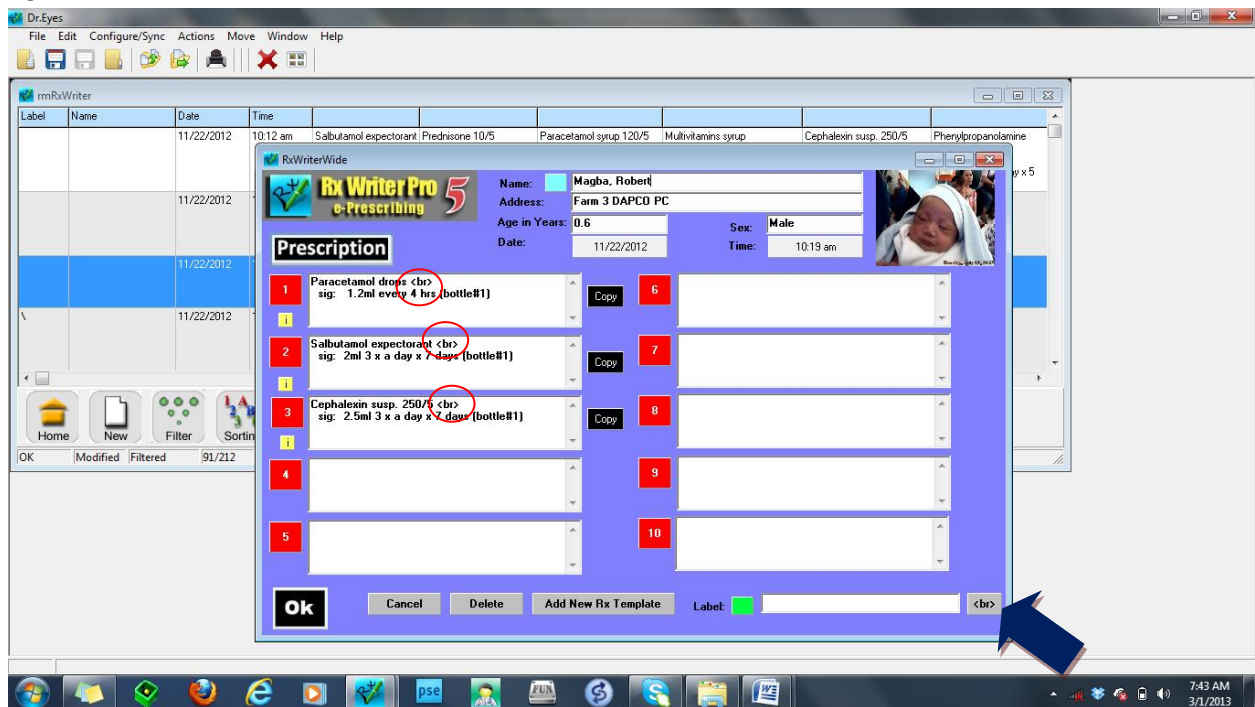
Dr.Eyes

File Edit Configure/Sync Actions Move Window Help

rmRxWriter

| Label | Name | Date | Time | | | | | | |
|---|---|---|---|---|---|---|---|---|---|
| | | 11/22/2012 | 10:12 am | Salbutamol expectorant | Prednisone 10/5 | Paracetamol syrup 120/5 | Multivitamins syrup | Cephalexin susp. 250/5 | Phenylpropanolamine |
| | | 11/22/2012 | | | | | | | |
| | | 11/22/2012 | | | | | | | |
| \ | | 11/22/2012 | | | | | | | |

y x 5

Home New Filter Sortin

OK Modified Filtered 91/212

RxWriterWide

Rx Writer Pro 5 e-Prescribing

Name: Magba, Robert
Address: Farm 3 DAPCO PC
Age in Years: 0.6
Sex: Male
Date: 11/22/2012
Time: 10:19 am

Prescription

1
Paracetamol drops <br>
sig: 1.2ml every 4 hrs (bottle#1)
Copy

2
Salbutamol expectorant <br>
sig: 2ml 3 x a day x 7 days (bottle#1)
Copy

3
Cephalexin susp. 250/5 <br>
sig: 2.5ml 3 x a day x 7 days (bottle#1)
Copy

4

5

6

7

8

9

10

Ok Cancel Delete Add New Rx Template Label: <br>

pse

7:43 AM
3/1/2013